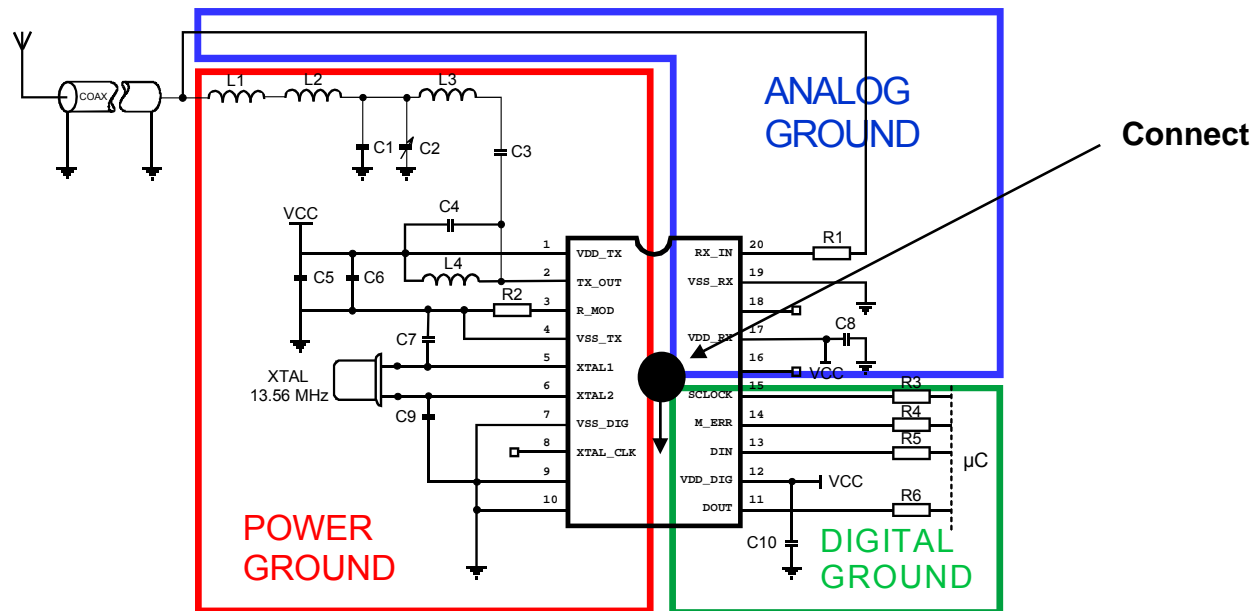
COAX

L1 L2 L3

C1 C2 C3

ANALOG GROUND

Connect

VCC

C4

L4

C5 C6

R2

C7

XTAL 13.56 MHz

C9

1 VDD_TX
2 TX_OUT
3 R_MOD
4 VSS_TX
5 XTAL1
6 XTAL2
7 VSS_DIG
8 XTAL_CLK
9
10

20 RX_IN
19 VSS_RX
18
17 VDD_RX
16
15 SCLOCK
14 M_ERR
13 DIN
12 VDD_DIG
11 DOUT

R1

C8

VCC

R3
R4
R5
R6

µC

VCC

C10

POWER GROUND

DIGITAL GROUND